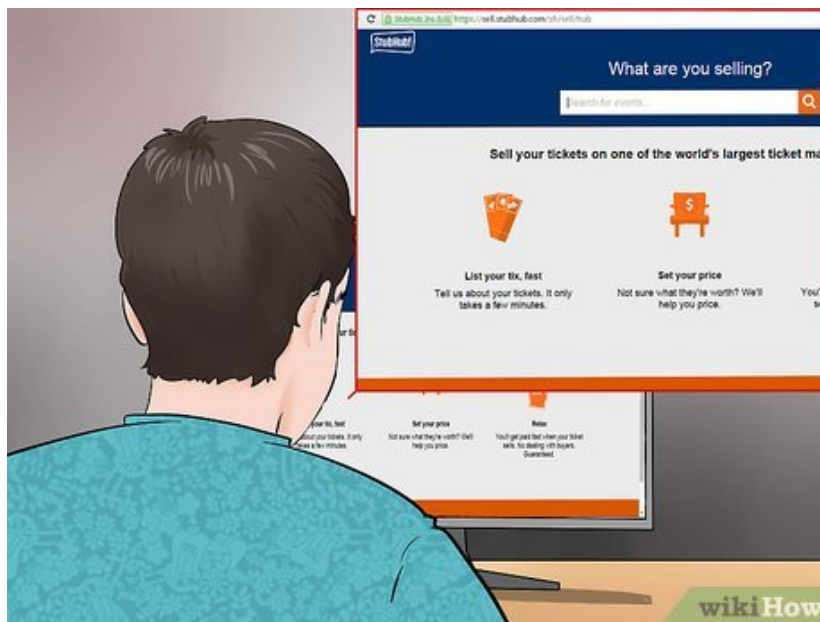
StubHub, Inc. [US] https://sell.stubhub.com/sfc/sell/hub

StubHub!

What are you selling?

Search for events...

Sell your tickets on one of the world's largest ticket ma

List your tix, fast
Tell us about your tickets. It only takes a few minutes.

Set your price
Not sure what they're worth? We'll help you price.

You'

Your ti

your tix, fast
about your tickets. It only takes a few minutes.

Set your price
Not sure what they're worth? We'll help you price.

Relax
You'll get paid fast when your ticket sells. No dealing with buyers. Guaranteed.

wikiHow